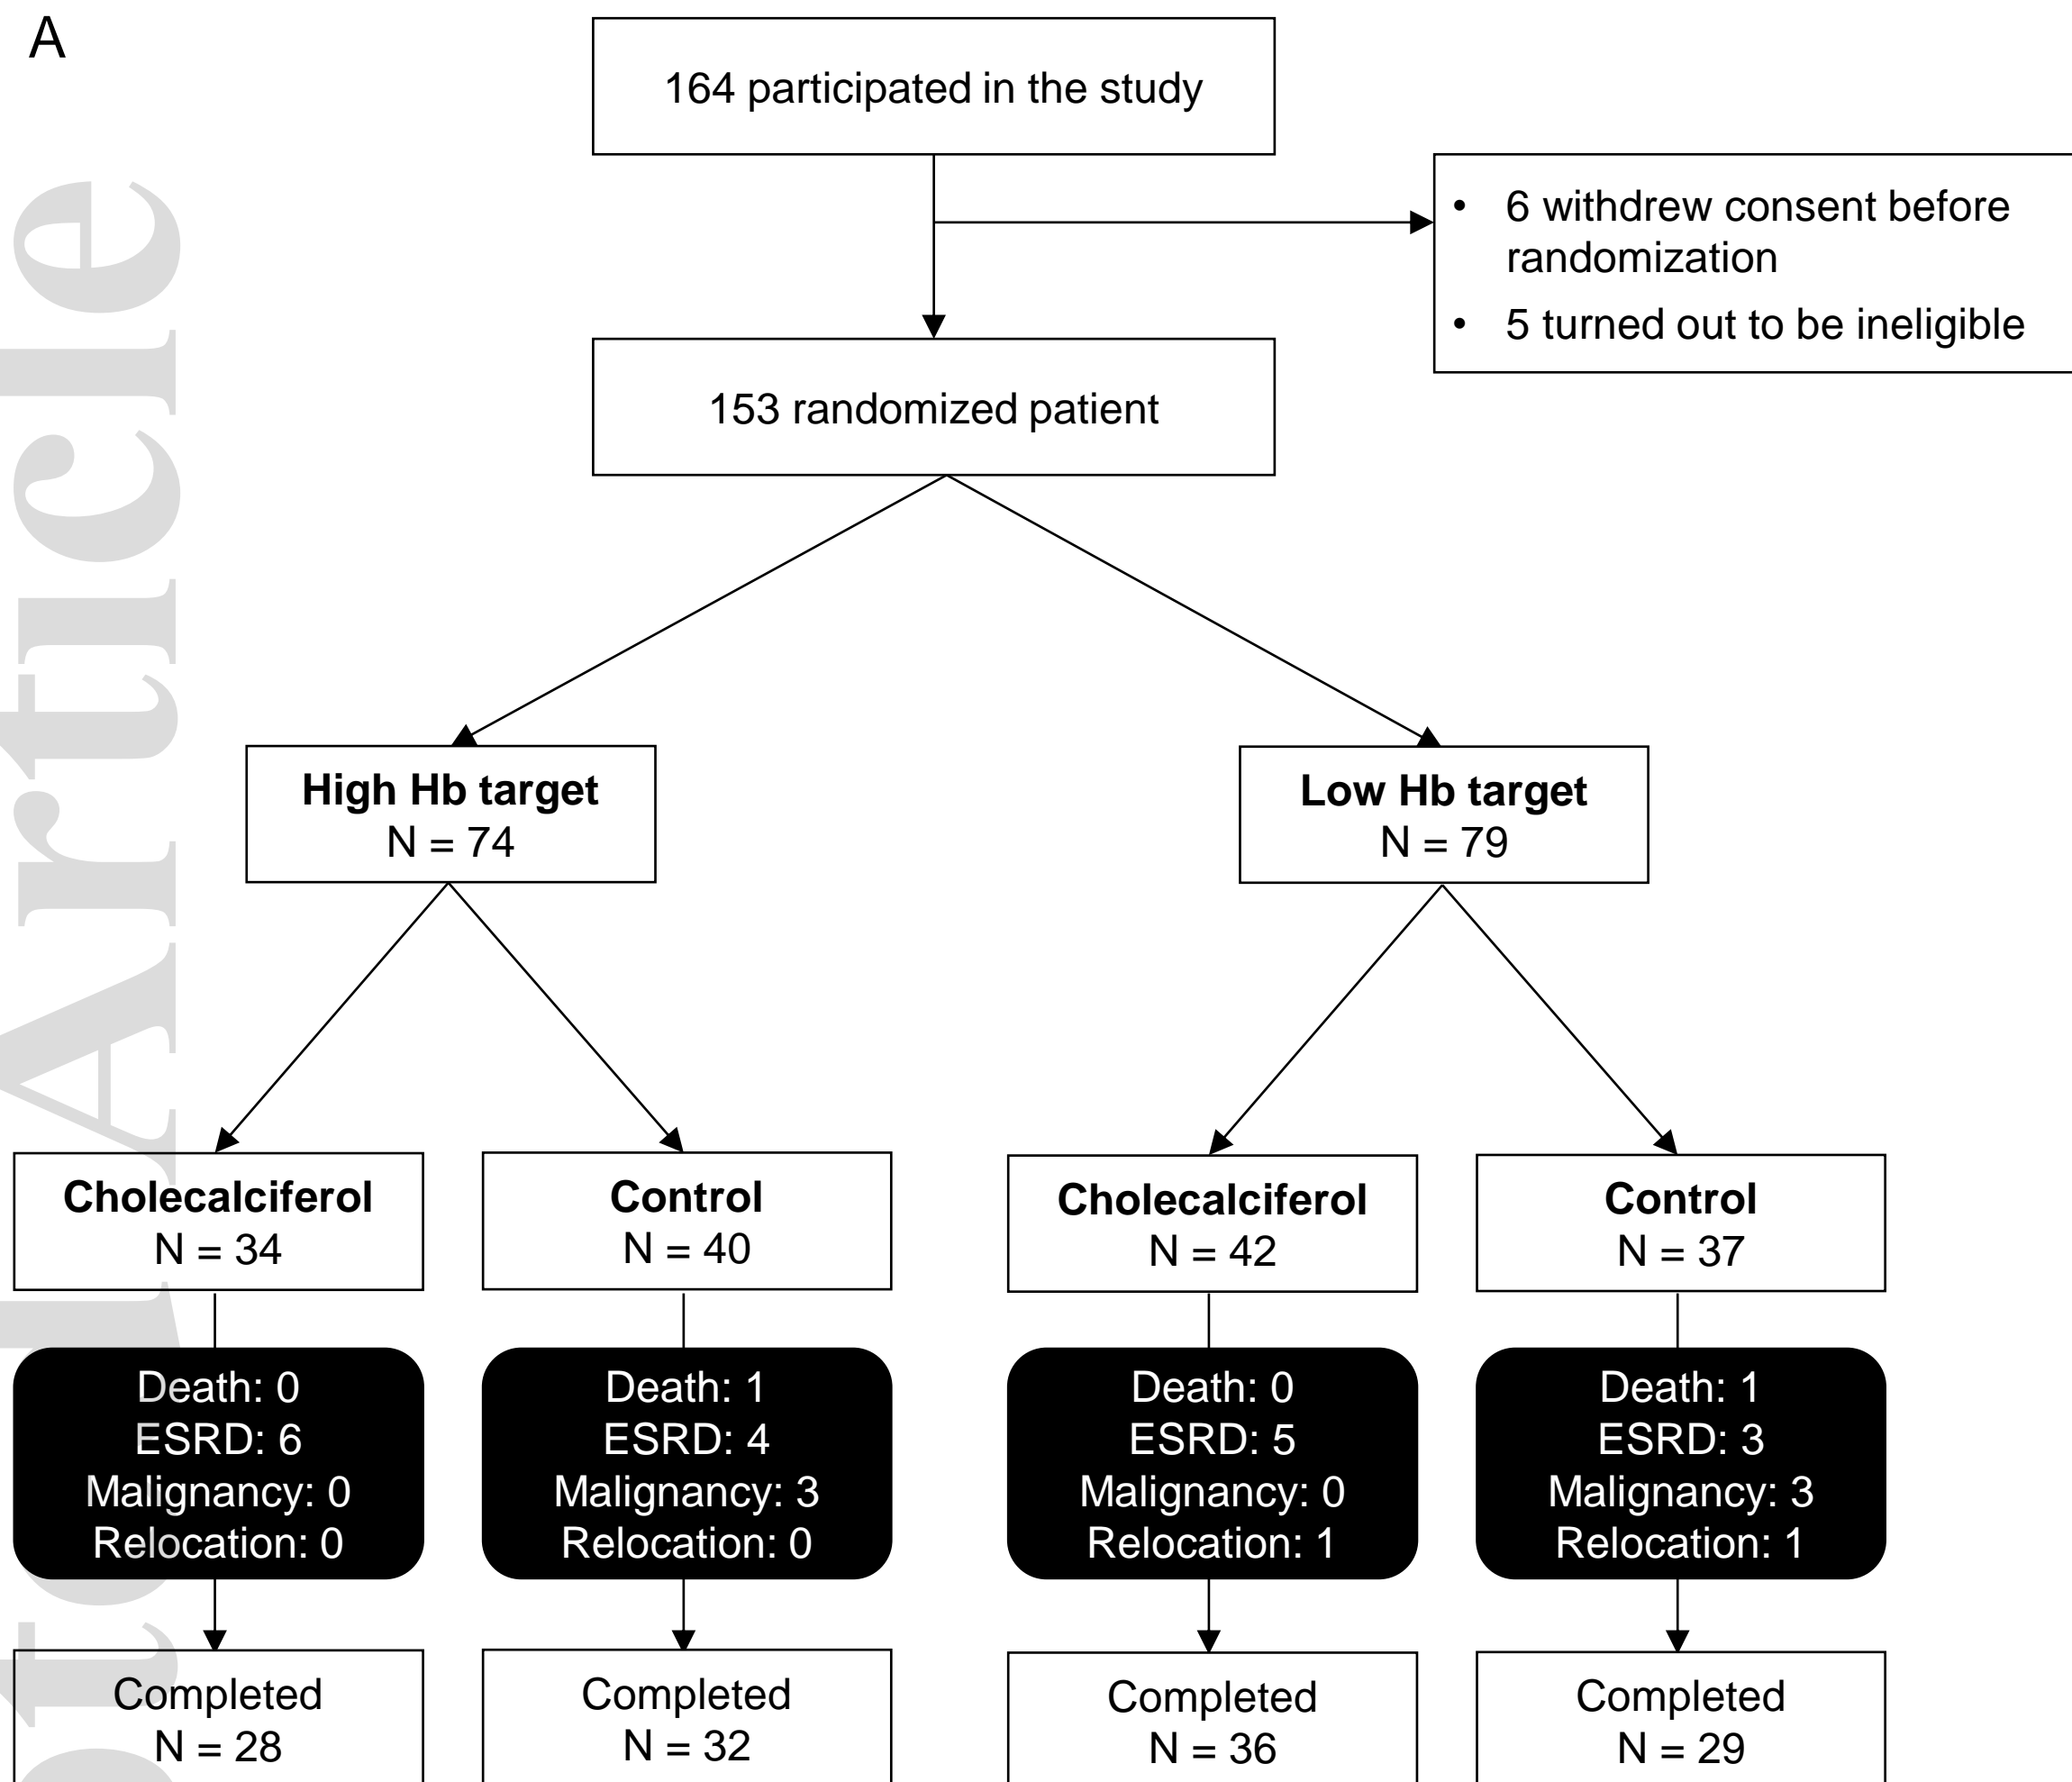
A

164 participated in the study

• 6 withdrew consent before randomization
• 5 turned out to be ineligible

153 randomized patient

**High Hb target**
N = 74

**Low Hb target**
N = 79

**Cholecalciferol**
N = 34

**Control**
N = 40

**Cholecalciferol**
N = 42

**Control**
N = 37

Death: 0
ESRD: 6
Malignancy: 0
Relocation: 0

Death: 1
ESRD: 4
Malignancy: 3
Relocation: 0

Death: 0
ESRD: 5
Malignancy: 0
Relocation: 1

Death: 1
ESRD: 3
Malignancy: 3
Relocation: 1

Completed
N = 28

Completed
N = 32

Completed
N = 36

Completed
N = 29

Article